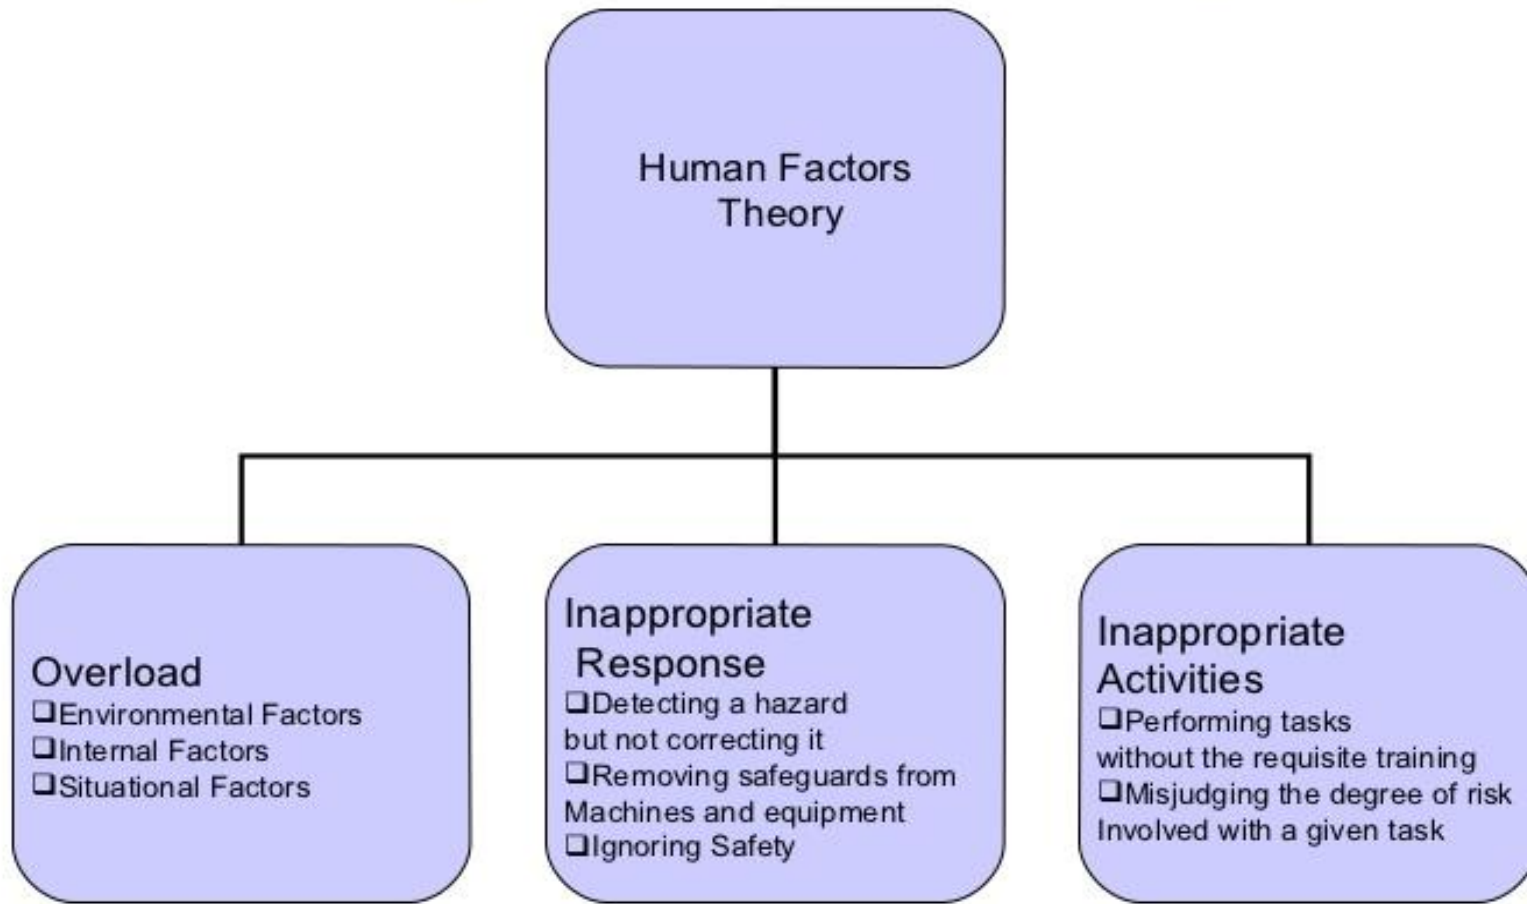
Human Factors Theory

Overload
❑Environmental Factors
❑Internal Factors
❑Situational Factors

Inappropriate Response
❑Detecting a hazard but not correcting it
❑Removing safeguards from Machines and equipment
❑Ignoring Safety

Inappropriate Activities
❑Performing tasks without the requisite training
❑Misjudging the degree of risk Involved with a given task